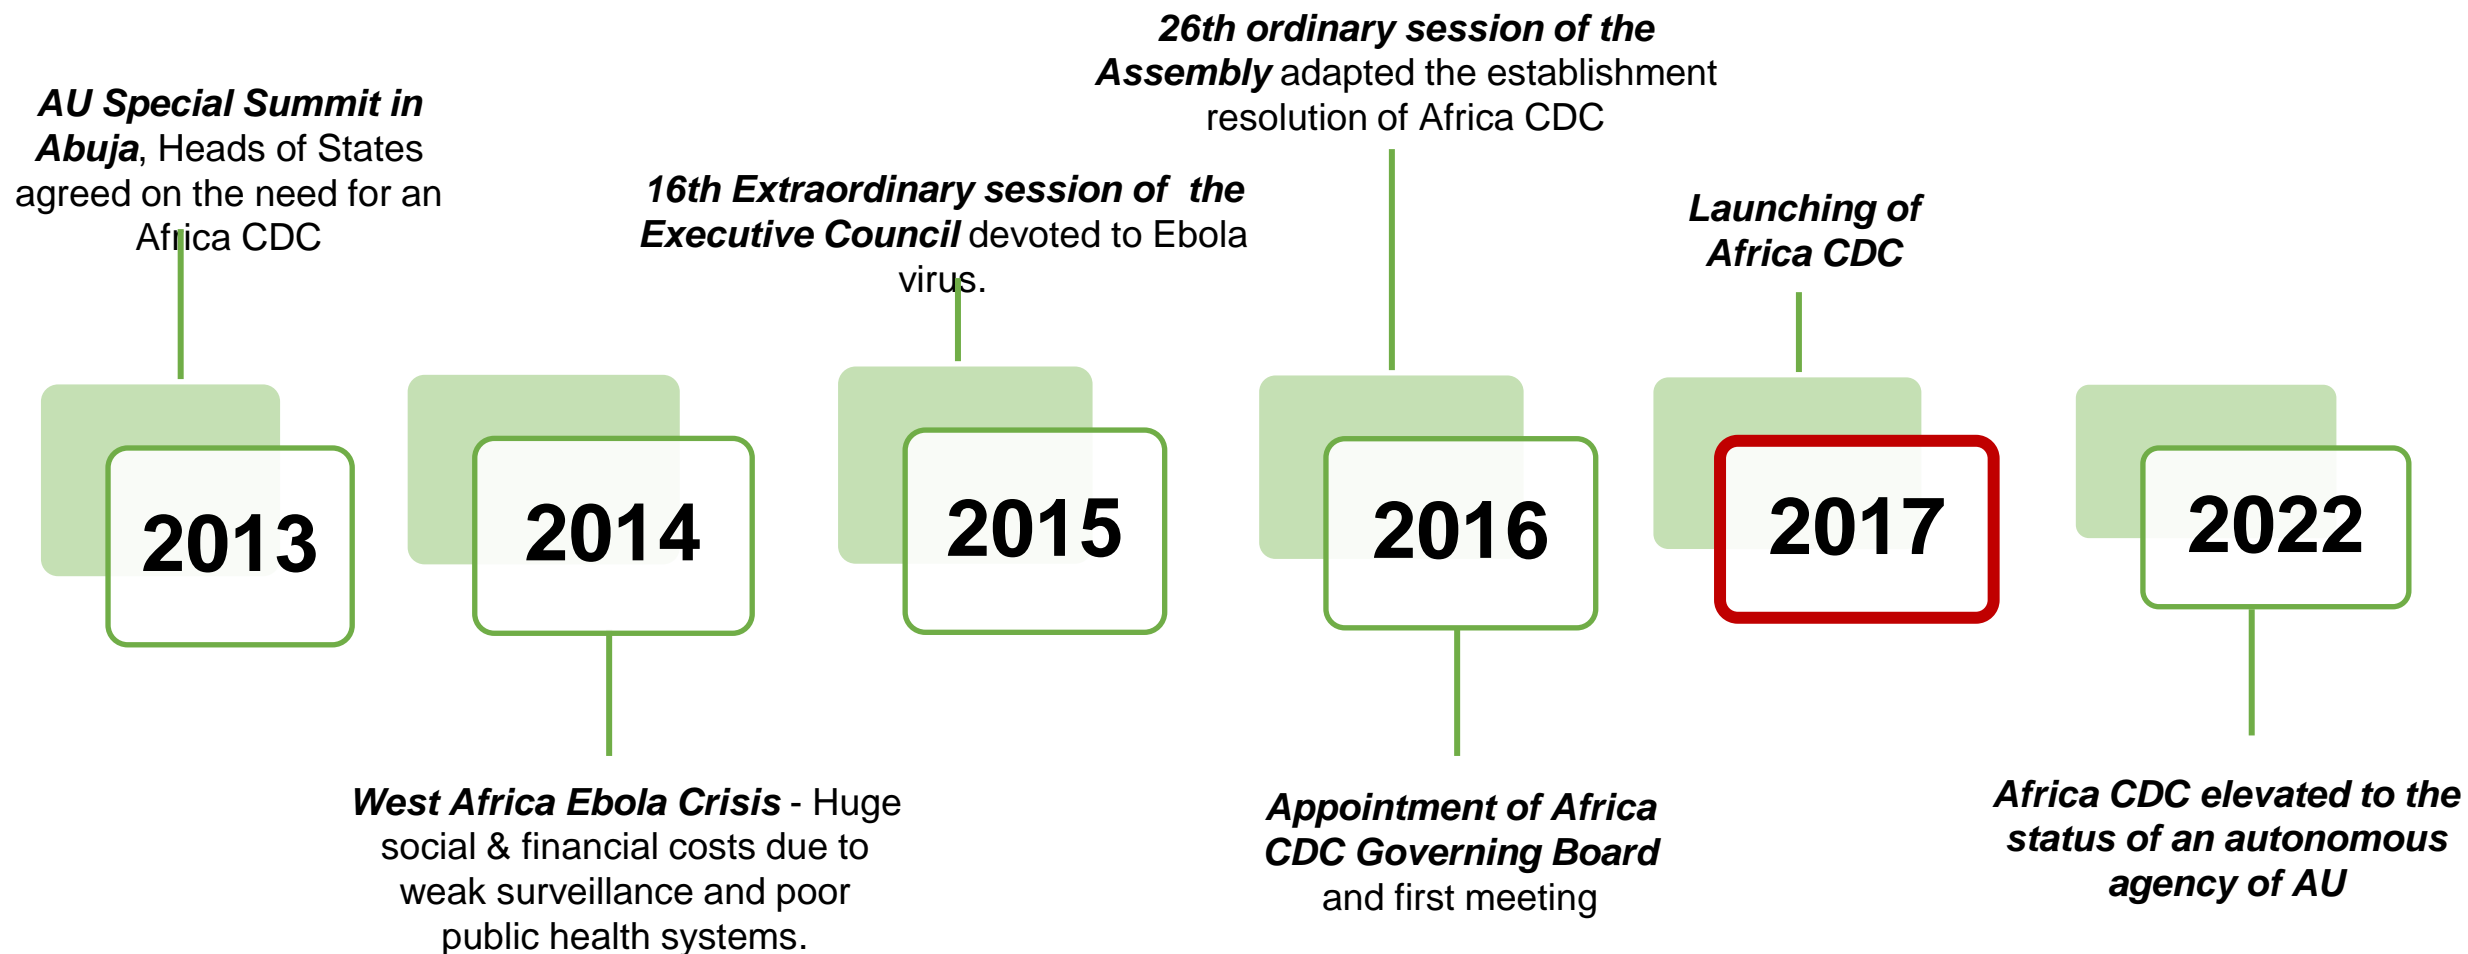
AU Special Summit in Abuja, Heads of States agreed on the need for an Africa CDC

2013

2014

West Africa Ebola Crisis - Huge social & financial costs due to weak surveillance and poor public health systems.

16th Extraordinary session of the Executive Council devoted to Ebola virus.

2015

26th ordinary session of the Assembly adapted the establishment resolution of Africa CDC

2016

Appointment of Africa CDC Governing Board and first meeting

Launching of Africa CDC

2017

2022

Africa CDC elevated to the status of an autonomous agency of AU